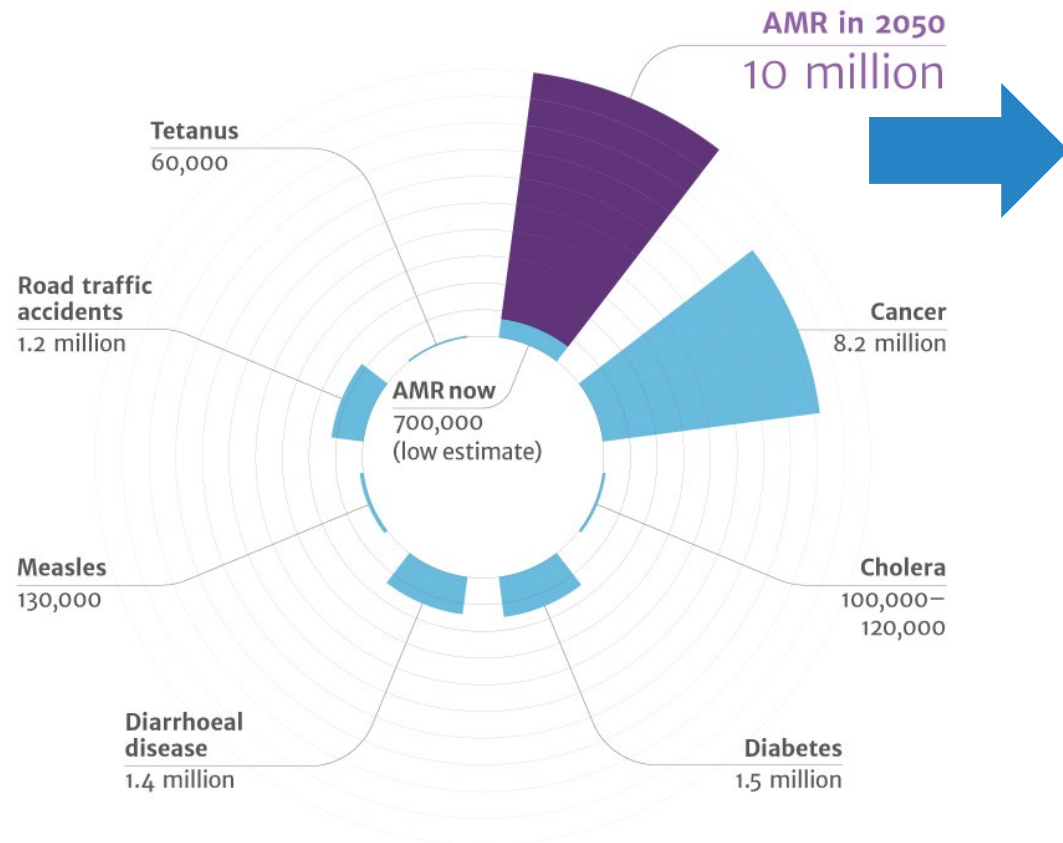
AMR in 2050
10 million

Tetanus
60,000

Road traffic accidents
1.2 million

Cancer
8.2 million

AMR now
700,000
(low estimate)

Measles
130,000

Cholera
100,000–
120,000

Diarrhoeal disease
1.4 million

Diabetes
1.5 million